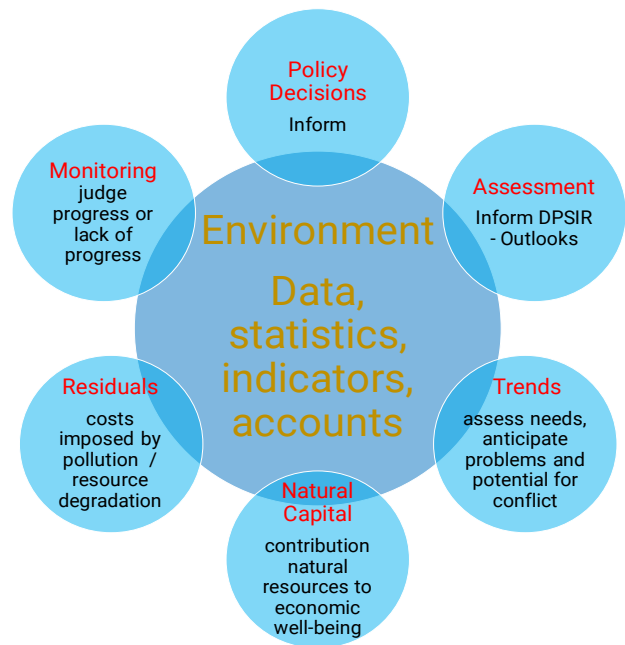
Policy Decisions
Inform

Monitoring
judge progress or lack of progress

Assessment
Inform DPSIR - Outlooks

Environment

Data, statistics, indicators, accounts

Residuals
costs imposed by pollution / resource degradation

Trends
assess needs, anticipate problems and potential for conflict

Natural Capital
contribution natural resources to economic well-being